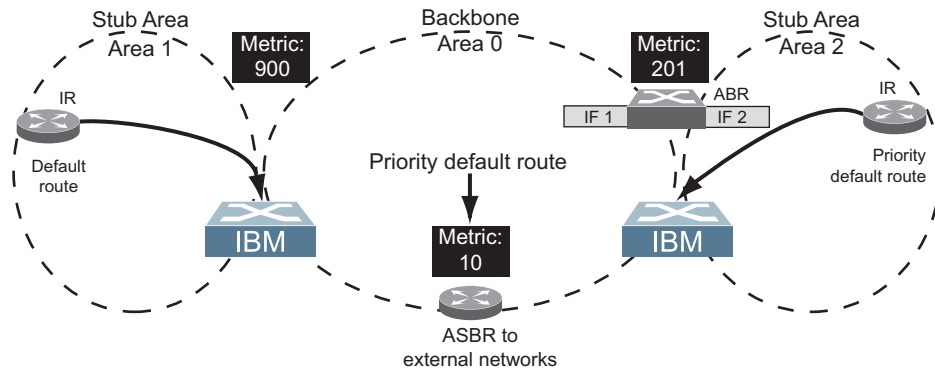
Stub Area
Area 1

Metric:
900

Backbone
Area 0

Metric:
201

Stub Area
Area 2

IR

Default route

ABR

IF 1

IF 2

IR

Priority default route

Priority default route

IBM

Metric:
10

IBM

ASBR to external networks